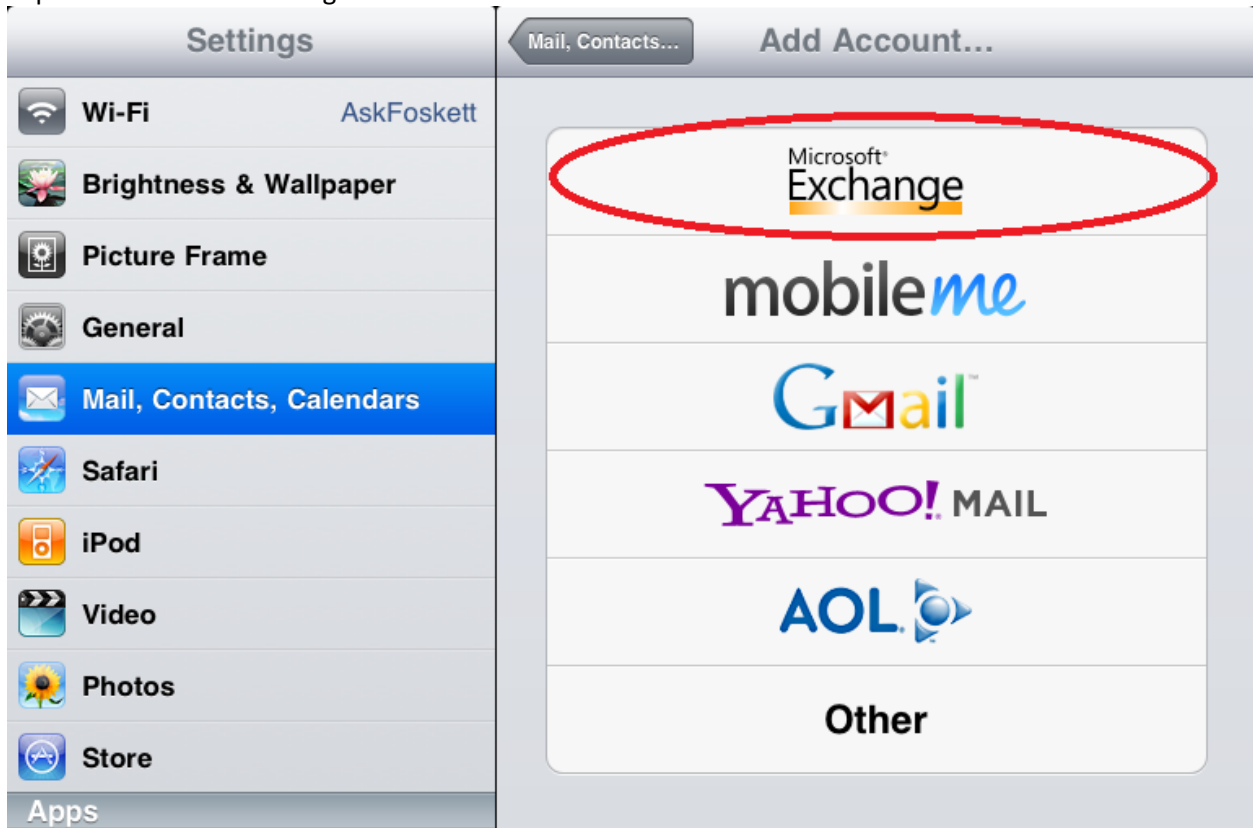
Settings

Wi-Fi AskFoskett

Brightness & Wallpaper

Picture Frame

General

Mail, Contacts, Calendars

Safari

iPod

Video

Photos

Store

Apps

Mail, Contacts...

Add Account...

Microsoft® Exchange

mobileme

Gmail™

YAHOO! MAIL

AOL.

Other